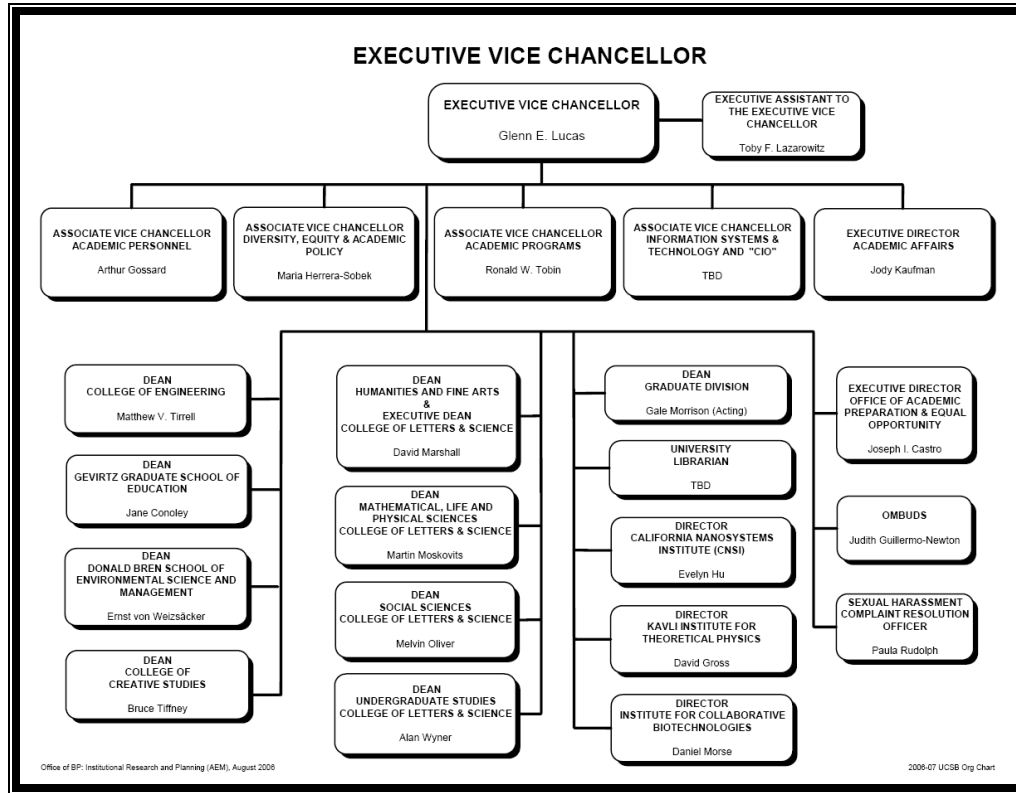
EXECUTIVE VICE CHANCELLOR

EXECUTIVE VICE CHANCELLOR
Glenn E. Lucas

EXECUTIVE ASSISTANT TO THE EXECUTIVE VICE CHANCELLOR
Toby F. Lazarowitz

ASSOCIATE VICE CHANCELLOR ACADEMIC PERSONNEL
Arthur Gossard

ASSOCIATE VICE CHANCELLOR DIVERSITY, EQUITY & ACADEMIC POLICY
Maria Herrera-Sobek

ASSOCIATE VICE CHANCELLOR ACADEMIC PROGRAMS
Ronald W. Tobin

ASSOCIATE VICE CHANCELLOR INFORMATION SYSTEMS & TECHNOLOGY AND "CIO"
TBD

EXECUTIVE DIRECTOR ACADEMIC AFFAIRS
Jody Kaufman

DEAN COLLEGE OF ENGINEERING
Matthew V. Tirrell

DEAN GEVIRTZ GRADUATE SCHOOL OF EDUCATION
Jane Conoley

DEAN DONALD BREN SCHOOL OF ENVIRONMENTAL SCIENCE AND MANAGEMENT
Ernst von Weizsäcker

DEAN COLLEGE OF CREATIVE STUDIES
Bruce Tiffney

DEAN HUMANITIES AND FINE ARTS & EXECUTIVE DEAN COLLEGE OF LETTERS & SCIENCE
David Marshall

DEAN MATHEMATICAL, LIFE AND PHYSICAL SCIENCES COLLEGE OF LETTERS & SCIENCE
Martin Moskovits

DEAN SOCIAL SCIENCES COLLEGE OF LETTERS & SCIENCE
Melvin Oliver

DEAN UNDERGRADUATE STUDIES COLLEGE OF LETTERS & SCIENCE
Alan Wyner

DEAN GRADUATE DIVISION
Gale Morrison (Acting)

UNIVERSITY LIBRARIAN
TBD

DIRECTOR CALIFORNIA NANOSYSTEMS INSTITUTE (CNSI)
Evelyn Hu

DIRECTOR KAVLI INSTITUTE FOR THEORETICAL PHYSICS
David Gross

DIRECTOR INSTITUTE FOR COLLABORATIVE BIOTECHNOLOGIES
Daniel Morse

EXECUTIVE DIRECTOR OFFICE OF ACADEMIC PREPARATION & EQUAL OPPORTUNITY
Joseph I. Castro

OMBUDS
Judith Guillermo-Newton

SEXUAL HARASSMENT COMPLAINT RESOLUTION OFFICER
Paula Rudolph

Office of BP: Institutional Research and Planning (AEM), August 2006

2006-07 UCSB Org Chart